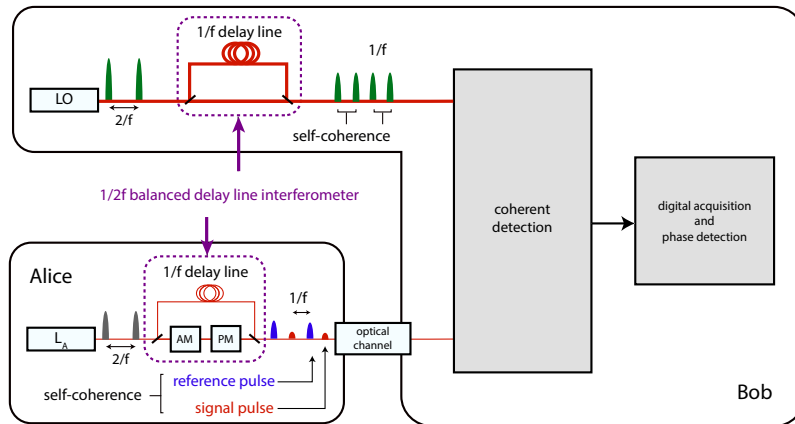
1/f delay line

1/f

LO

2/f

self-coherence

1/2f balanced delay line interferometer

coherent detection

digital acquisition and phase detection

Alice

1/f delay line

1/f

$L_A$

AM

PM

2/f

optical channel

self-coherence

reference pulse

signal pulse

Bob